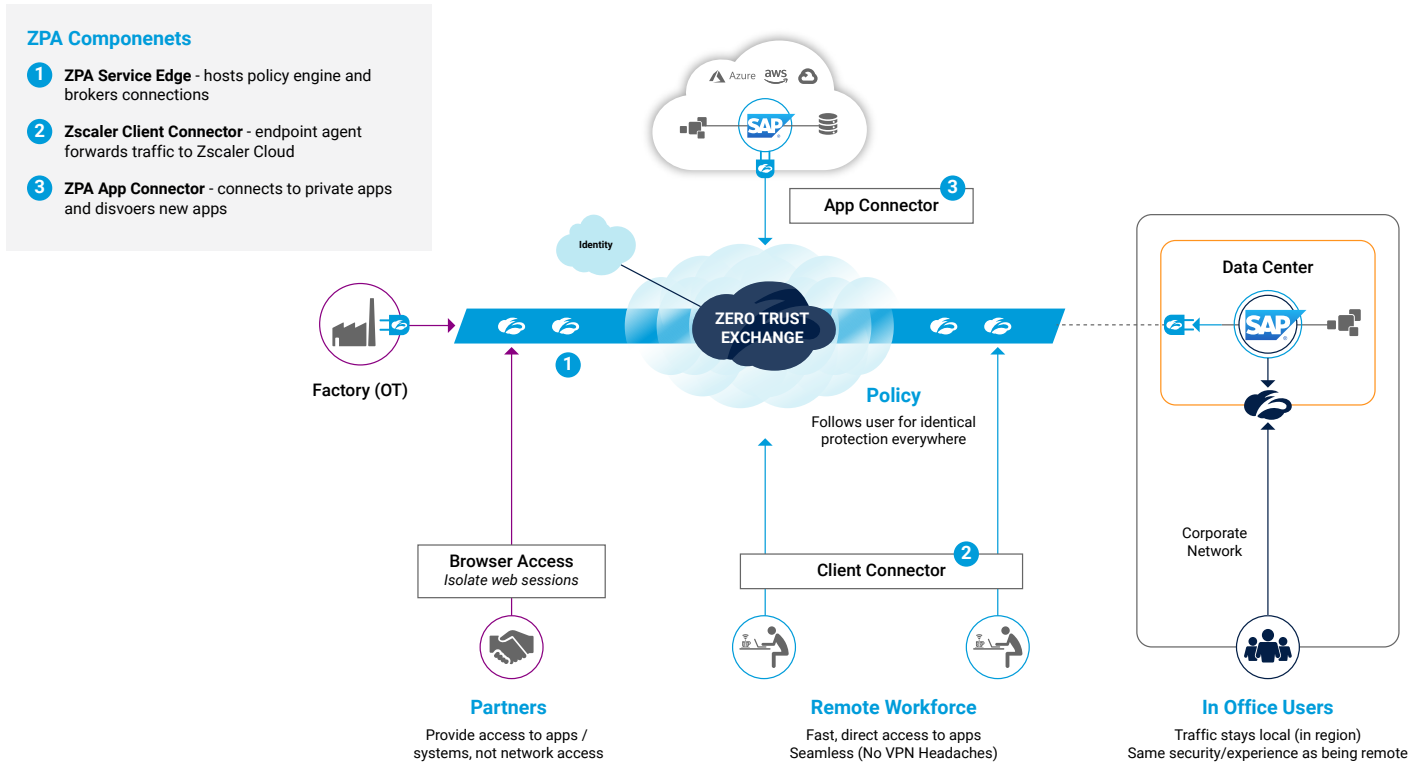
ZPA Componenets

1 ZPA Service Edge - hosts policy engine and brokers connections

2 Zscaler Client Connector - endpoint agent forwards traffic to Zscaler Cloud

3 ZPA App Connector - connects to private apps and disvoers new apps

Azure aws

SAP

App Connector 3

Identity

ZERO TRUST EXCHANGE

Factory (OT)

1

Policy
Follows user for identical protection everywhere

Data Center

SAP

Corporate Network

Browser Access
Isolate web sessions

Client Connector 2

Partners
Provide access to apps / systems, not network access

Remote Workforce
Fast, direct access to apps
Seamless (No VPN Headaches)

In Office Users
Traffic stays local (in region)
Same security/experience as being remote